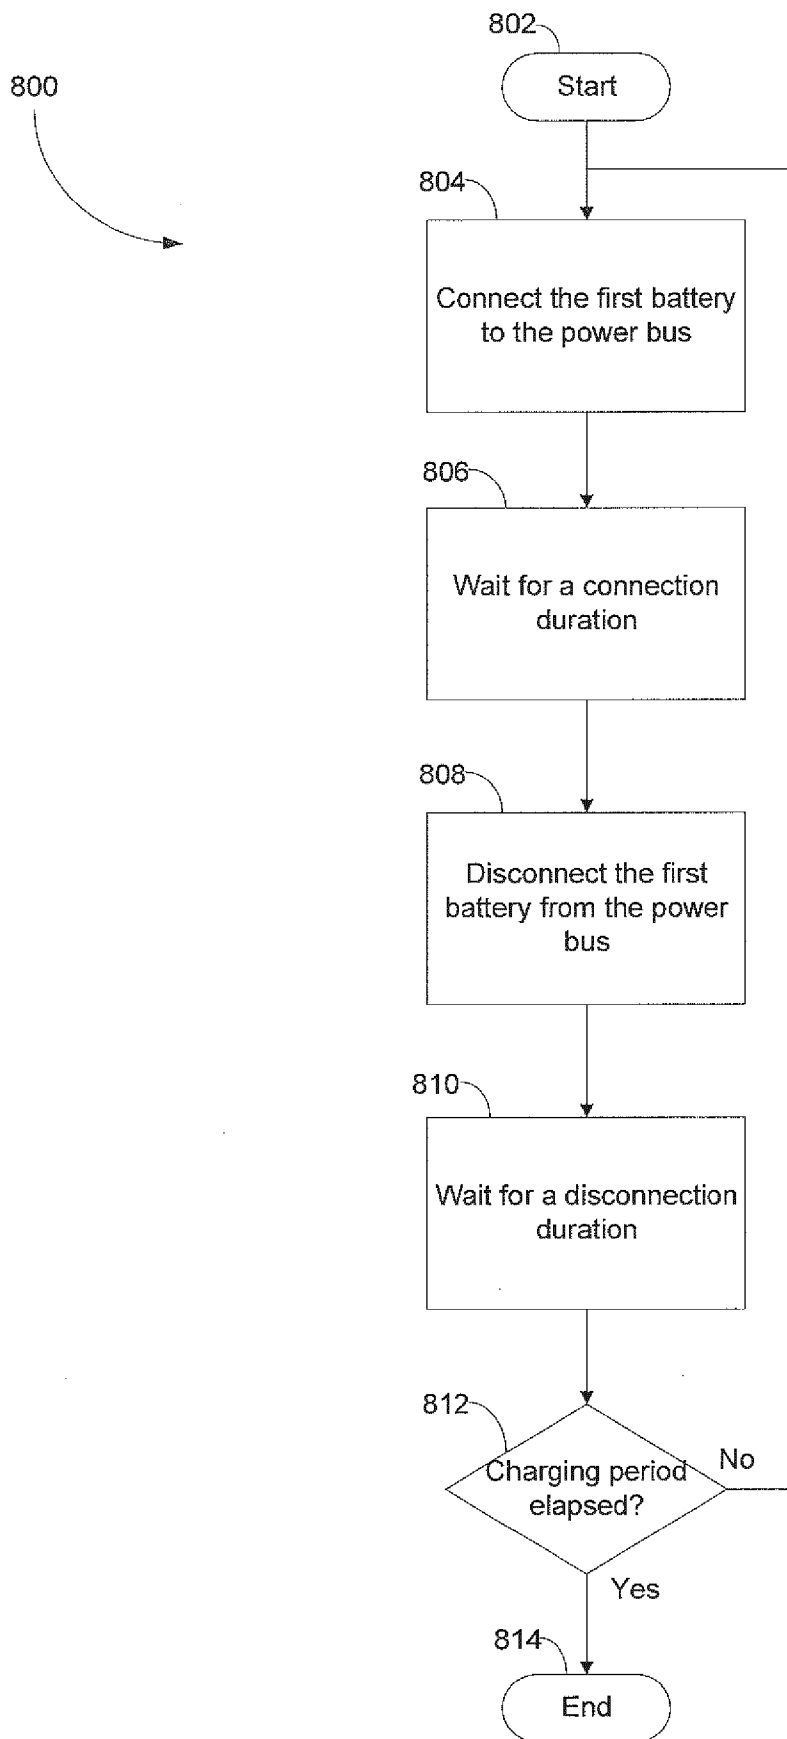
800

802

Start

804

Connect the first battery to the power bus

806

Wait for a connection duration

808

Disconnect the first battery from the power bus

810

Wait for a disconnection duration

812

Charging period elapsed?

No

Yes

814

End